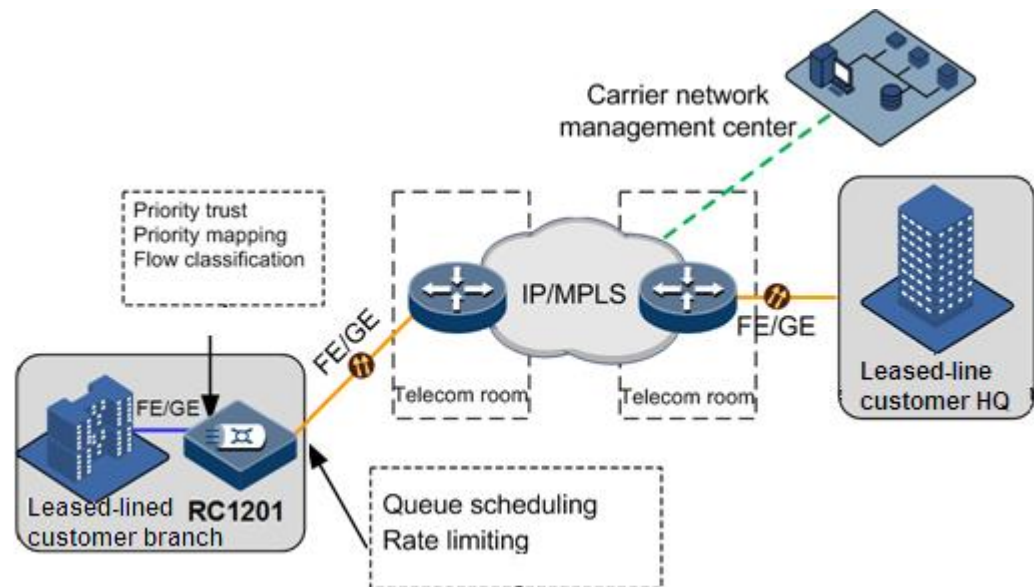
Carrier network management center

Priority trust
Priority mapping
Flow classification

IP/MPLS

FE/GE

FE/GE

FE/GE

Telecom room

Telecom room

Leased-line customer HQ

Leased-lined customer branch

RC1201

Queue scheduling
Rate limiting